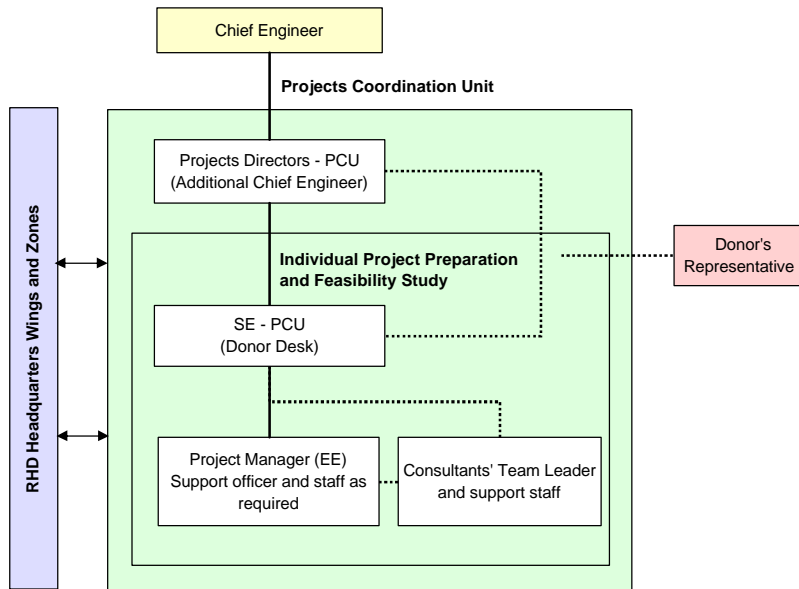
Chief Engineer

Projects Coordination Unit

RHD Headquarters Wings and Zones

Projects Directors - PCU (Additional Chief Engineer)

Individual Project Preparation and Feasibility Study

Donor's Representative

SE - PCU (Donor Desk)

Project Manager (EE) Support officer and staff as required

Consultants' Team Leader and support staff